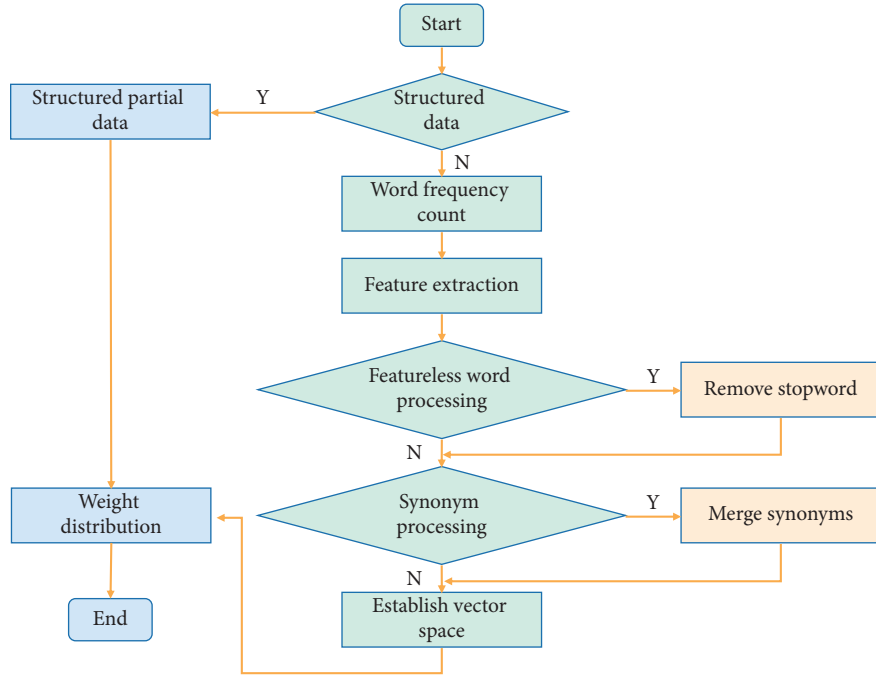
Start

Structured data

Y

Structured partial data

N

Word frequency count

Feature extraction

Featureless word processing

Y

Remove stopword

N

Synonym processing

Y

Merge synonyms

N

Establish vector space

Weight distribution

End